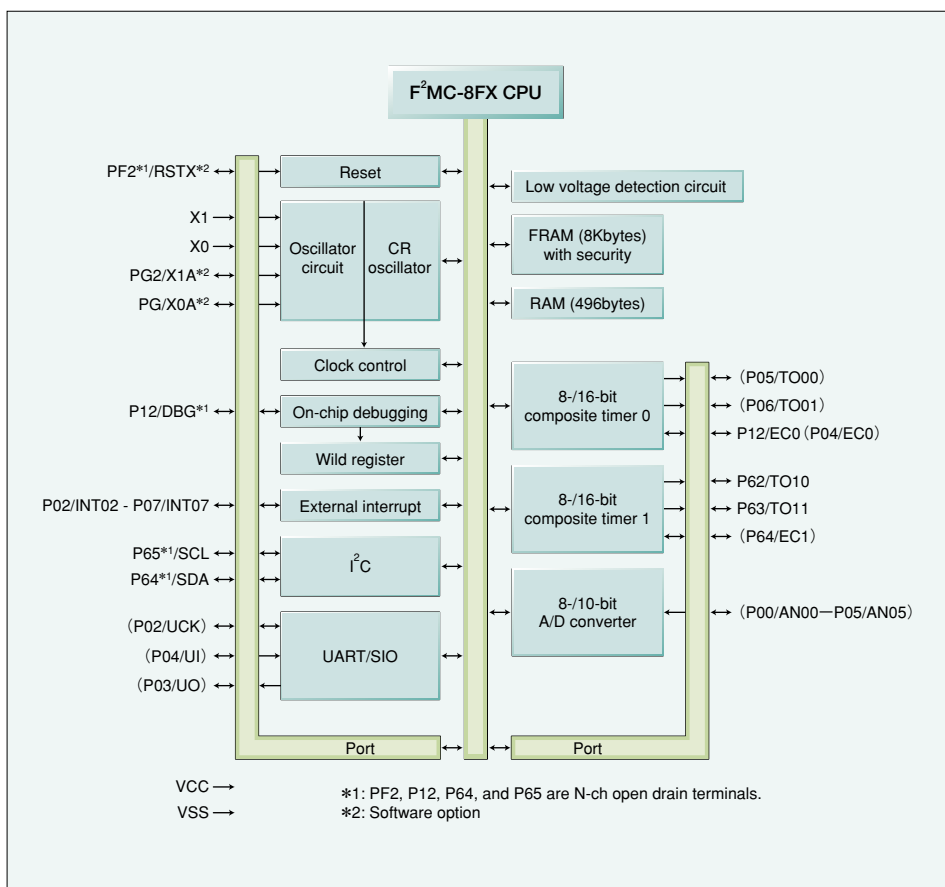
$F^2MC$-8FX CPU

PF2*1/RSTX*2

Reset

Low voltage detection circuit

X1

X0

PG2/X1A*2

PG/X0A*2

Oscillator circuit

CR oscillator

FRAM (8Kbytes) with security

RAM (496bytes)

Clock control

P12/DBG*1

On-chip debugging

Wild register

8-/16-bit composite timer 0

(P05/TO00)

(P06/TO01)

P12/EC0 (P04/EC0)

P02/INT02 - P07/INT07

External interrupt

8-/16-bit composite timer 1

P62/TO10

P63/TO11

(P64/EC1)

P65*1/SCL

P64*1/SDA

$I^2C$

8-/10-bit A/D converter

(P00/AN00—P05/AN05)

(P02/UCK)

(P04/UI)

(P03/UO)

UART/SIO

Port

Port

VCC

VSS

*1: PF2, P12, P64, and P65 are N-ch open drain terminals.
*2: Software option